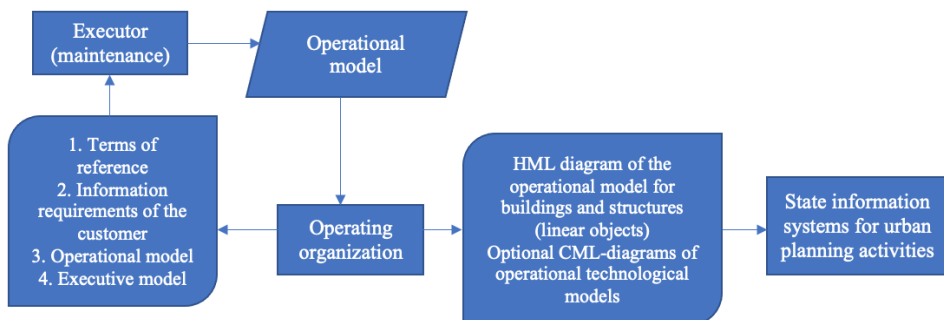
Executor (maintenance)

Operational model

1. Terms of reference
2. Information requirements of the customer
3. Operational model
4. Executive model

Operating organization

HML diagram of the operational model for buildings and structures (linear objects)
Optional CML-diagrams of operational technological models

State information systems for urban planning activities